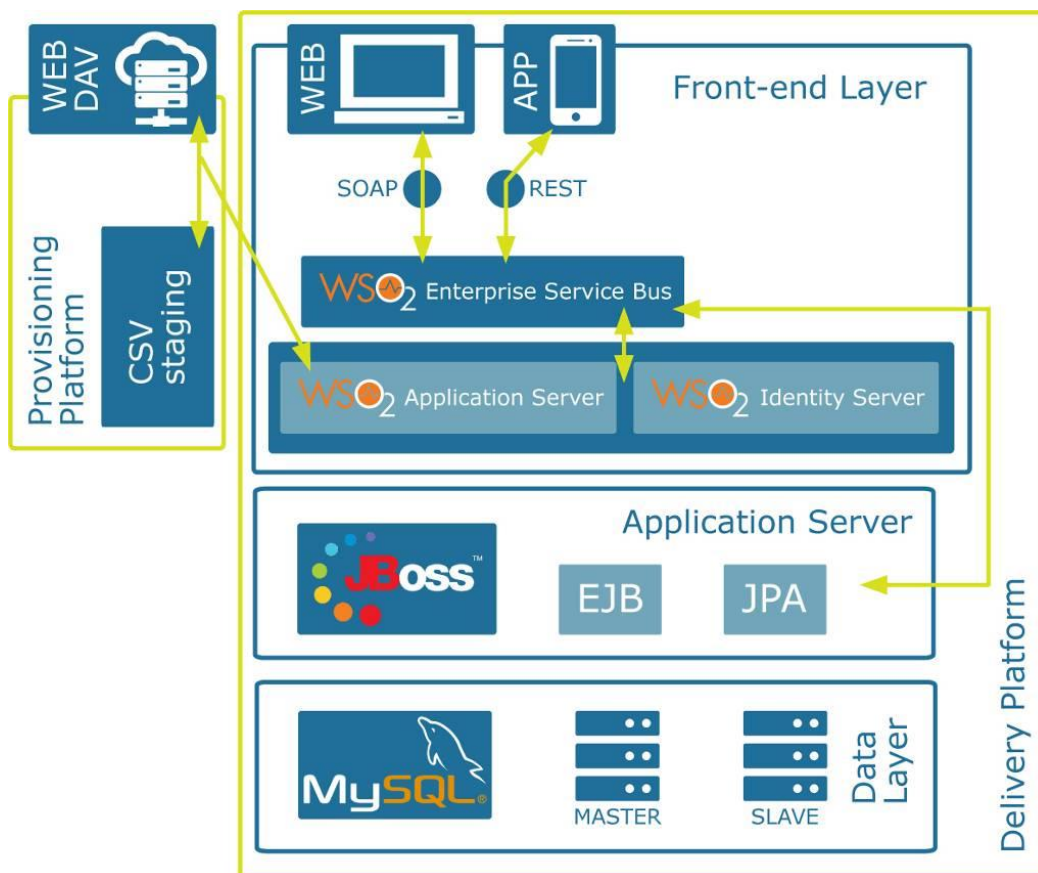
WEB DAV

Provisioning Platform

CSV staging

WEB

APP

Front-end Layer

SOAP

REST

WSO2 Enterprise Service Bus

WSO2 Application Server

WSO2 Identity Server

Application Server

JBoss™

EJB

JPA

MySQL®

MASTER

SLAVE

Data Layer

Delivery Platform